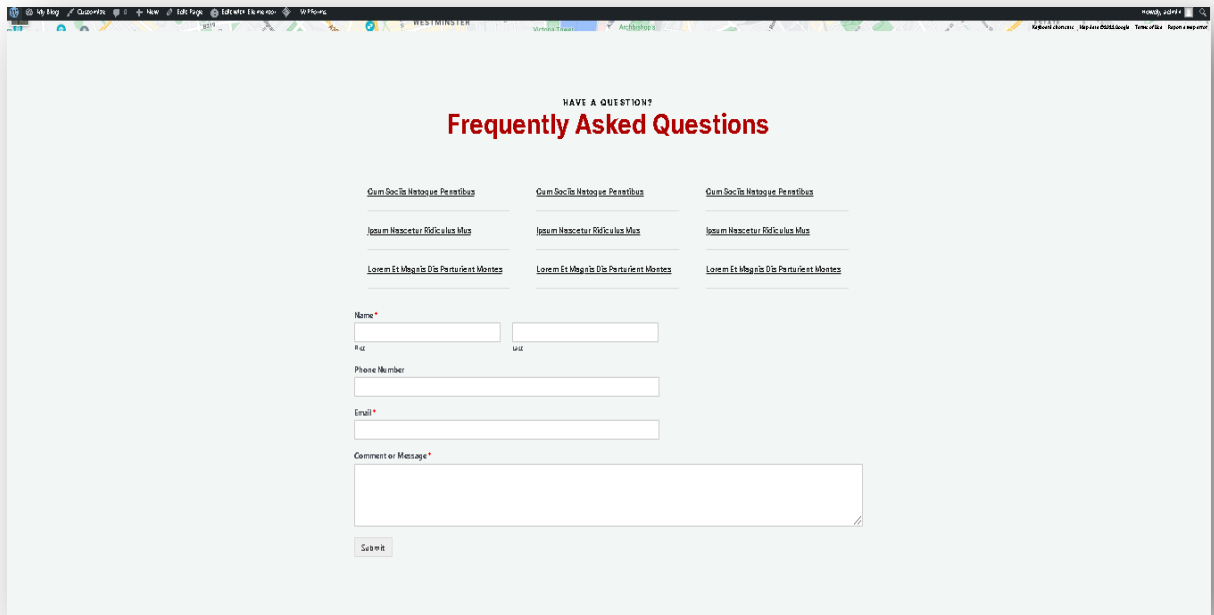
My Blog Customize 0 + New Edit Page Edit with Elementor WPForms Howdy, admin

WESTMINSTER Victoria Street Archbishop's

Keyboard shortcuts Map data ©2022 Google Terms of Use Report a map error

HAVE A QUESTION?

Frequently Asked Questions

Cum Sociis Natoque Penatibus

Cum Sociis Natoque Penatibus

Cum Sociis Natoque Penatibus

Ipsum Nascetur Ridiculus Mus

Ipsum Nascetur Ridiculus Mus

Ipsum Nascetur Ridiculus Mus

Lorem Et Magnis Dis Parturient Montes

Lorem Et Magnis Dis Parturient Montes

Lorem Et Magnis Dis Parturient Montes

Name *

First

Last

Phone Number

Email *

Comment or Message *

Submit